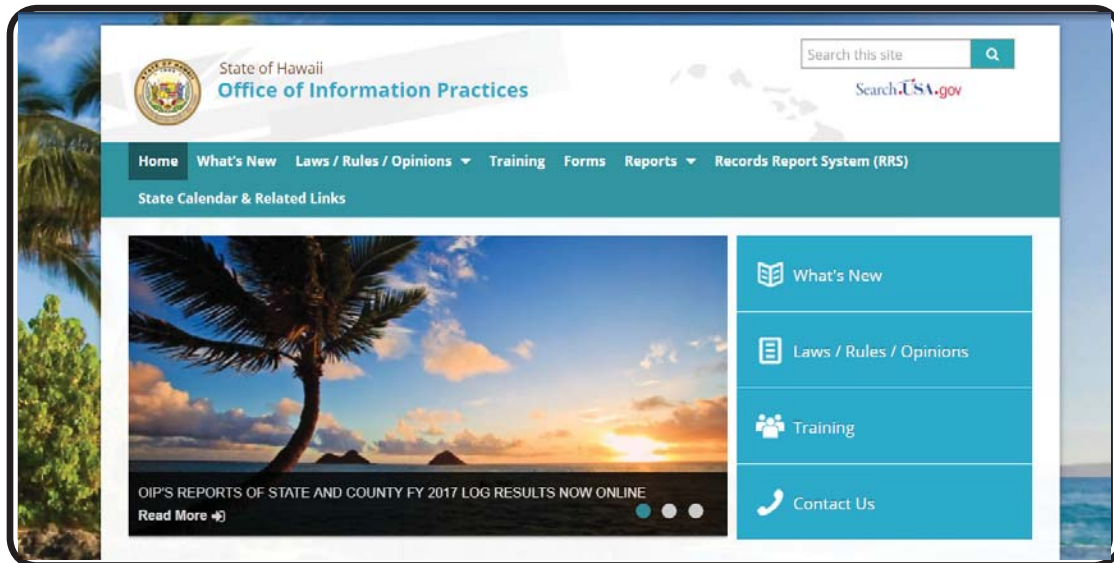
State of Hawaii
Office of Information Practices

Search this site

Search.USA.gov

Home What's New Laws / Rules / Opinions Training Forms Reports Records Report System (RRS) State Calendar & Related Links

OIP'S REPORTS OF STATE AND COUNTY FY 2017 LOG RESULTS NOW ONLINE
Read More

What's New
Laws / Rules / Opinions
Training
Contact Us